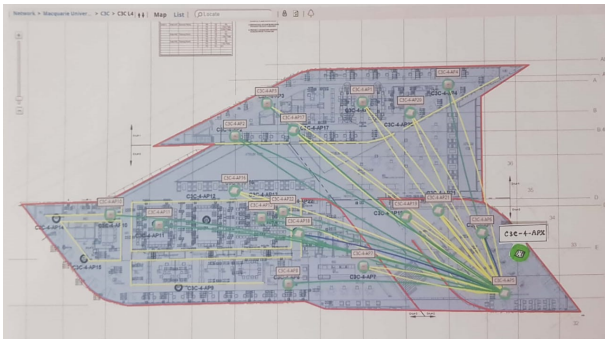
Network > Macquarie Univer... > C3C > C3C L4 Map List Locate

C3C-4-AP5
C3C-4-AP4
C3C-4-AP3
C3C-4-AP2
C3C-4-AP1
C3C-4-AP13
C3C-4-AP12
C3C-4-AP17
C3C-4-AP11
C3C-4-AP10
C3C-4-AP15
C3C-4-AP14
C3C-4-AP16
C3C-4-AP19
C3C-4-AP18
C3C-4-AP21
C3C-4-AP22
C3C-4-AP9
C3C-4-AP8
C3C-4-AP7
C3C-4-AP6
C3C-4-APX